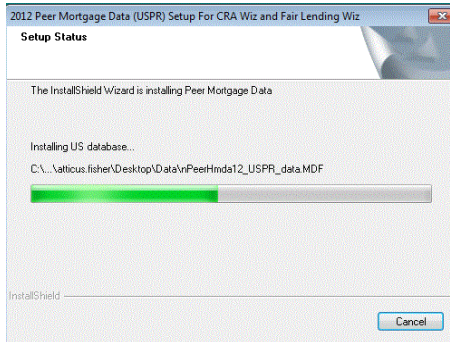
2012 Peer Mortgage Data (USPR) Setup For CRA Wiz and Fair Lending Wiz

Setup Status

The InstallShield Wizard is installing Peer Mortgage Data

Installing US database...

C:\...\atticus.fisher\Desktop\Data\nPeerHmda12_USPR_data.MDF

InstallShield

Cancel